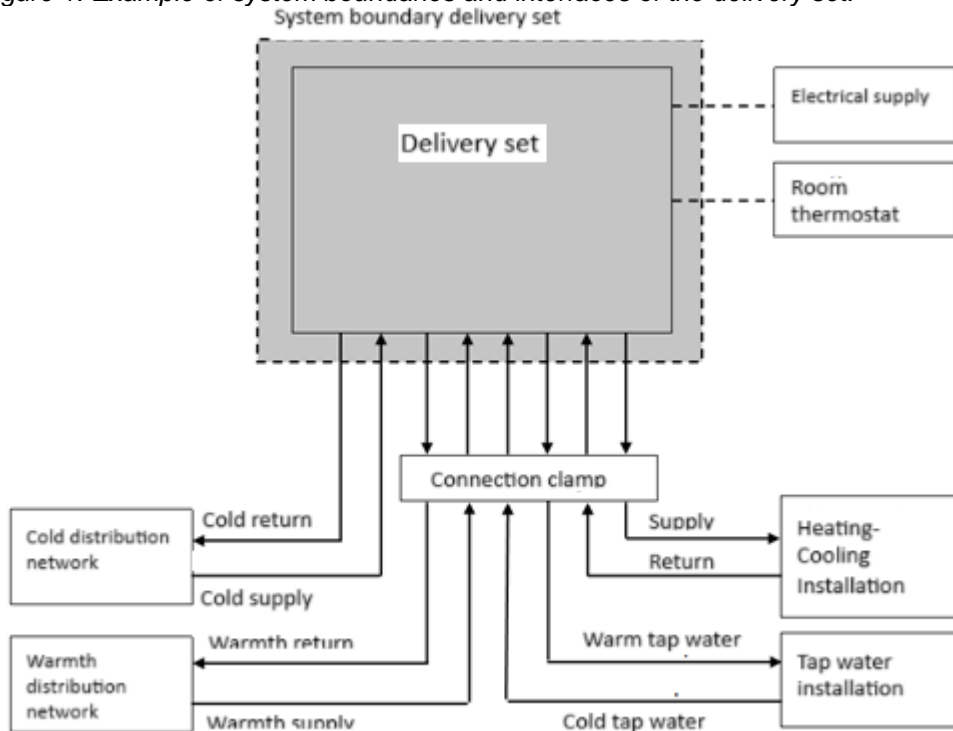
igure 1. Example of system boundaries and interfaces of the delivery set.

System boundary delivery set

Delivery set

Electrical supply

Room thermostat

Connection clamp

Cold distribution network

Cold return

Cold supply

Supply

Return

Heating-Cooling Installation

Warmth distribution network

Warmth return

Warmth supply

Warm tap water

Cold tap water

Tap water installation